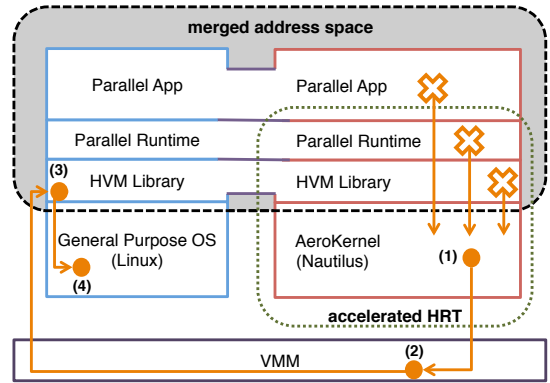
merged address space

Parallel App

Parallel Runtime

(3)

HVM Library

General Purpose OS (Linux)

(4)

Parallel App

Parallel Runtime

HVM Library

AeroKernel (Nautilus)

(1)

accelerated HRT

(2)

VMM